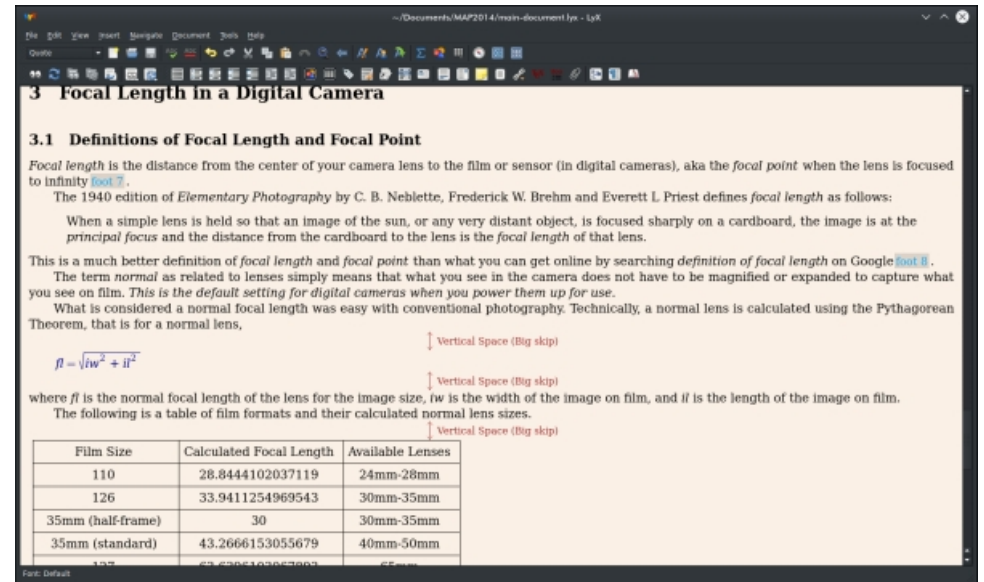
~/Documents/MAP2014/main-document.lyx - LyX

File Edit View Insert Navigate Document Tools Help

Quote

3 Focal Length in a Digital Camera

3.1 Definitions of Focal Length and Focal Point

Focal length is the distance from the center of your camera lens to the film or sensor (in digital cameras), aka the focal point when the lens is focused to infinity foot 7 .

The 1940 edition of Elementary Photography by C. B. Neblette, Frederick W. Brehm and Everett L Priest defines focal length as follows:

When a simple lens is held so that an image of the sun, or any very distant object, is focused sharply on a cardboard, the image is at the principal focus and the distance from the cardboard to the lens is the focal length of that lens.

This is a much better definition of focal length and focal point than what you can get online by searching definition of focal length on Google foot 8 .

The term normal as related to lenses simply means that what you see in the camera does not have to be magnified or expanded to capture what you see on film. This is the default setting for digital cameras when you power them up for use.

What is considered a normal focal length was easy with conventional photography. Technically, a normal lens is calculated using the Pythagorean Theorem, that is for a normal lens,

Vertical Space (Big skip)

$fl=\sqrt{iw^2+il^2}$

Vertical Space (Big skip)

where fl is the normal focal length of the lens for the image size, iw is the width of the image on film, and il is the length of the image on film.

The following is a table of film formats and their calculated normal lens sizes.

Vertical Space (Big skip)

| Film Size | Calculated Focal Length | Available Lenses |
|---|---|---|
| 110 | 28.8444102037119 | 24mm-28mm |
| 126 | 33.9411254969543 | 30mm-35mm |
| 35mm (half-frame) | 30 | 30mm-35mm |
| 35mm (standard) | 43.2666153055679 | 40mm-50mm |
| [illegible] | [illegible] | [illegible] |

Font: Default